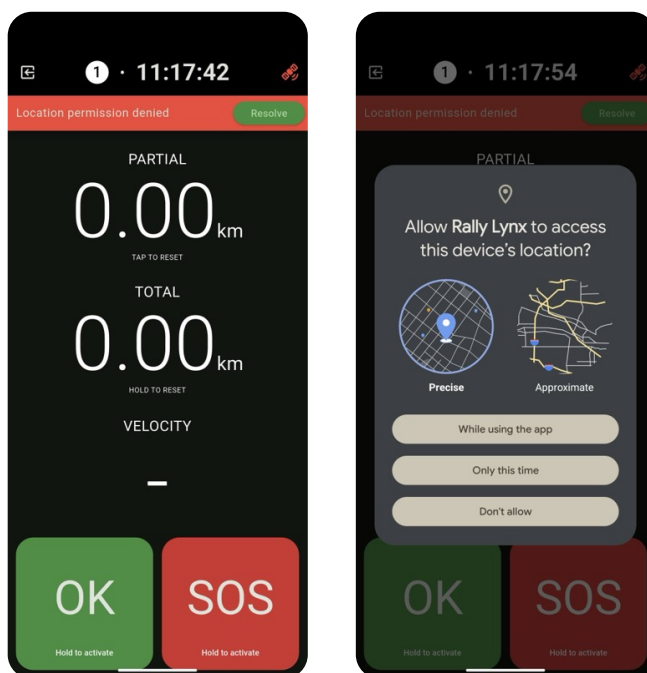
1 · 11:17:42

Location permission denied Resolve

PARTIAL

0.00km

TAP TO RESET

TOTAL

0.00km

HOLD TO RESET

VELOCITY

–

OK

Hold to activate

SOS

Hold to activate

1 · 11:17:54

Location permission denied Resolve

PARTIAL

Allow **Rally Lynx** to access this device's location?

Precise

Approximate

While using the app

Only this time

Don't allow

OK

Hold to activate

SOS

Hold to activate